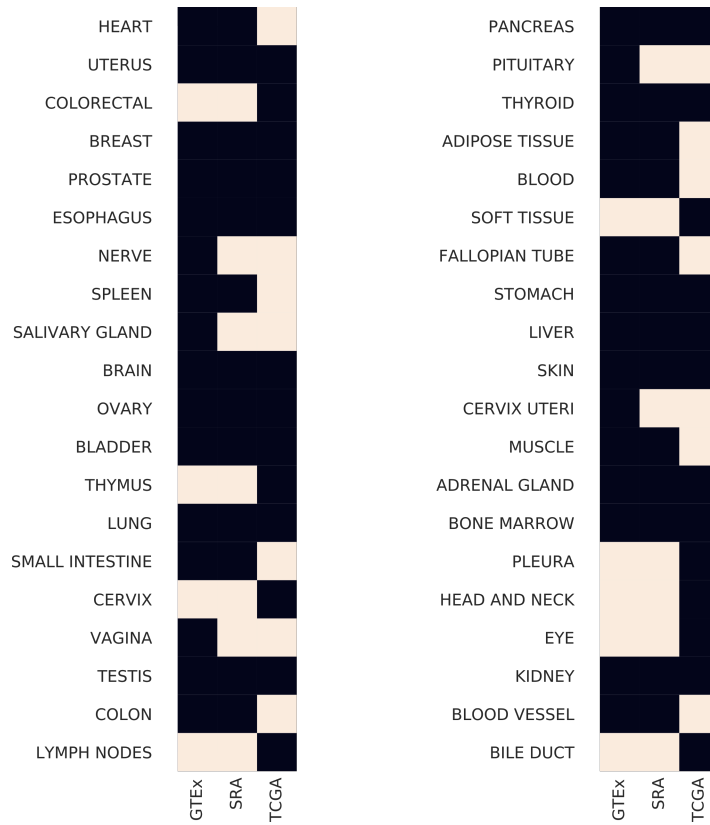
HEART
UTERUS
COLORECTAL
BREAST
PROSTATE
ESOPHAGUS
NERVE
SPLEEN
SALIVARY GLAND
BRAIN
OVARY
BLADDER
THYMUS
LUNG
SMALL INTESTINE
CERVIX
VAGINA
TESTIS
COLON
LYMPH NODES

GTEx SRA TCGA

PANCREAS
PITUITARY
THYROID
ADIPOSE TISSUE
BLOOD
SOFT TISSUE
FALLOPIAN TUBE
STOMACH
LIVER
SKIN
CERVIX UTERI
MUSCLE
ADRENAL GLAND
BONE MARROW
PLEURA
HEAD AND NECK
EYE
KIDNEY
BLOOD VESSEL
BILE DUCT

GTEx SRA TCGA